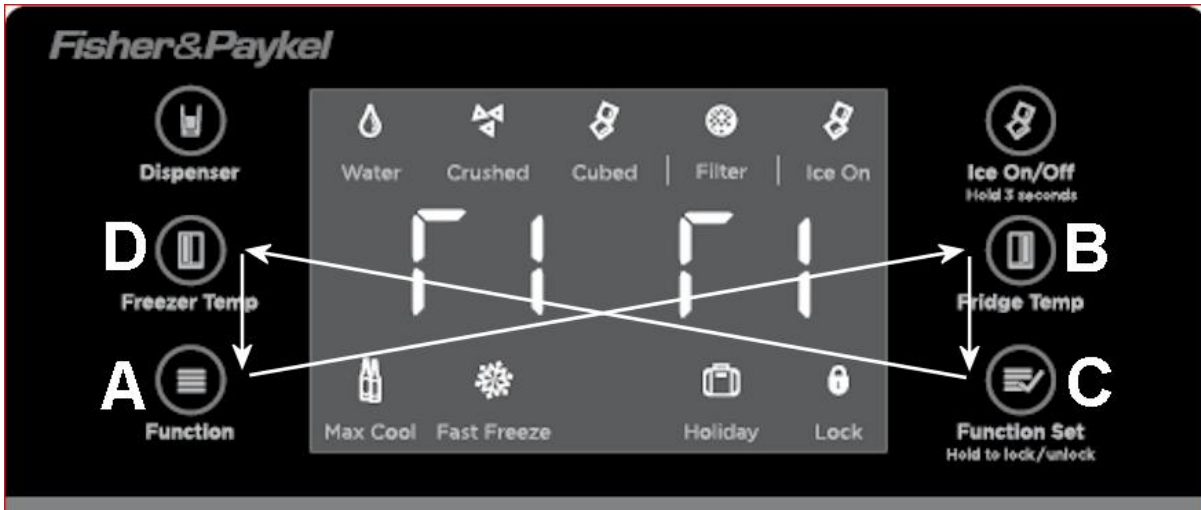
Fisher&Paykel

Dispenser

Water Crushed Cubed | Filter | Ice On

Ice On/Off
Hold 3 seconds

D

Freezer Temp

F1 F1

B

Fridge Temp

A

Function

Max Cool Fast Freeze Holiday Lock

C

Function Set
Hold to lock/unlock